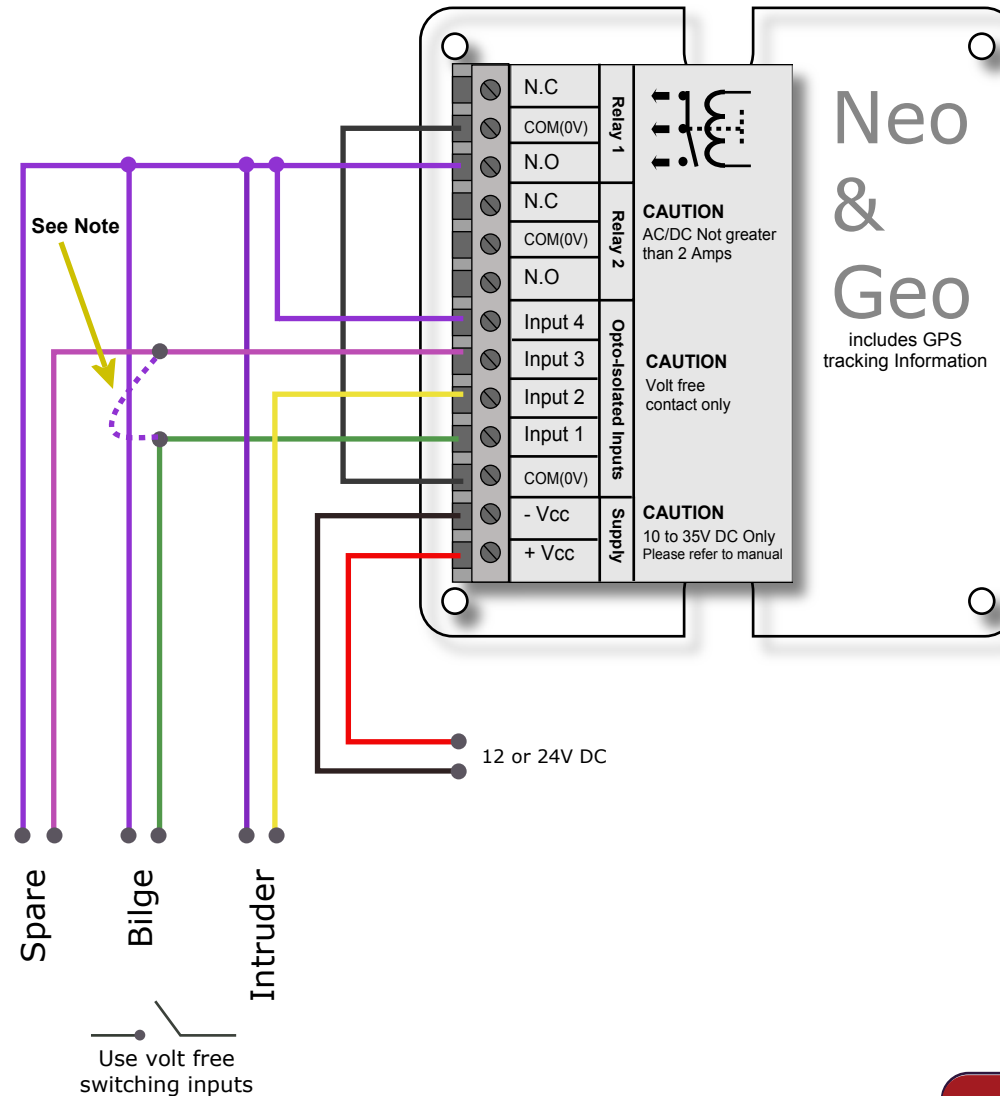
N.C
COM(0V)
N.O
Relay 1
N.C
COM(0V)
N.O
Relay 2
Input 4
Input 3
Input 2
Input 1
COM(0V)
Opto-Isolated Inputs
- Vcc
+ Vcc
Supply

CAUTION
AC/DC Not greater than 2 Amps

CAUTION
Volt free contact only

CAUTION
10 to 35V DC Only
Please refer to manual

Neo
&
Geo
includes GPS tracking Information

See Note

12 or 24V DC

Spare
Bilge
Intruder

Use volt free switching inputs